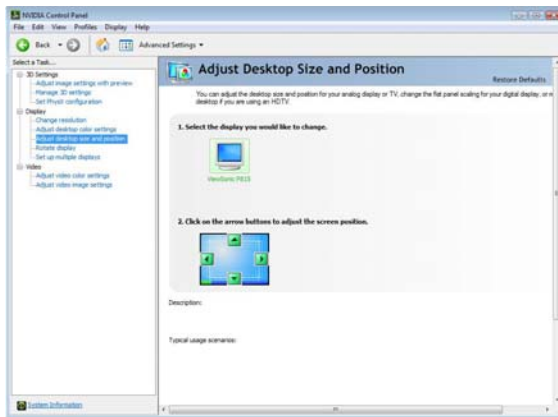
NVIDIA Control Panel

File Edit View Profiles Display Help

Back Advanced Settings

Select a Task...

3D Settings
Adjust image settings with preview
Manage 3D settings
Set PhysX configuration
Display
Change resolution
Adjust desktop color settings
Adjust desktop size and position
Rotate display
Set up multiple displays
Video
Adjust video color settings
Adjust video image settings

Adjust Desktop Size and Position

Restore Defaults

You can adjust the desktop size and position for your analog display or TV, change the flat panel scaling for your digital display, or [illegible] desktop if you are using an HDTV.

1. Select the display you would like to change.

ViewSonic P815

2. Click on the arrow buttons to adjust the screen position.

Description:

Typical usage scenarios:

System Information